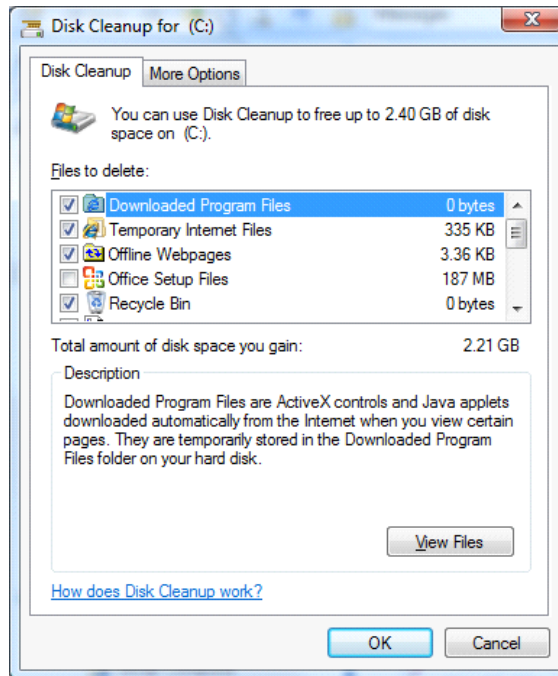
Disk Cleanup for (C:)

Disk Cleanup | More Options

You can use Disk Cleanup to free up to 2.40 GB of disk space on (C:).

Files to delete:

| | |
|---|---|
| Downloaded Program Files | 0 bytes |
| Temporary Internet Files | 335 KB |
| Offline Webpages | 3.36 KB |
| Office Setup Files | 187 MB |
| Recycle Bin | 0 bytes |

Total amount of disk space you gain: 2.21 GB

Description

Downloaded Program Files are ActiveX controls and Java applets downloaded automatically from the Internet when you view certain pages. They are temporarily stored in the Downloaded Program Files folder on your hard disk.

View Files

How does Disk Cleanup work?

OK Cancel